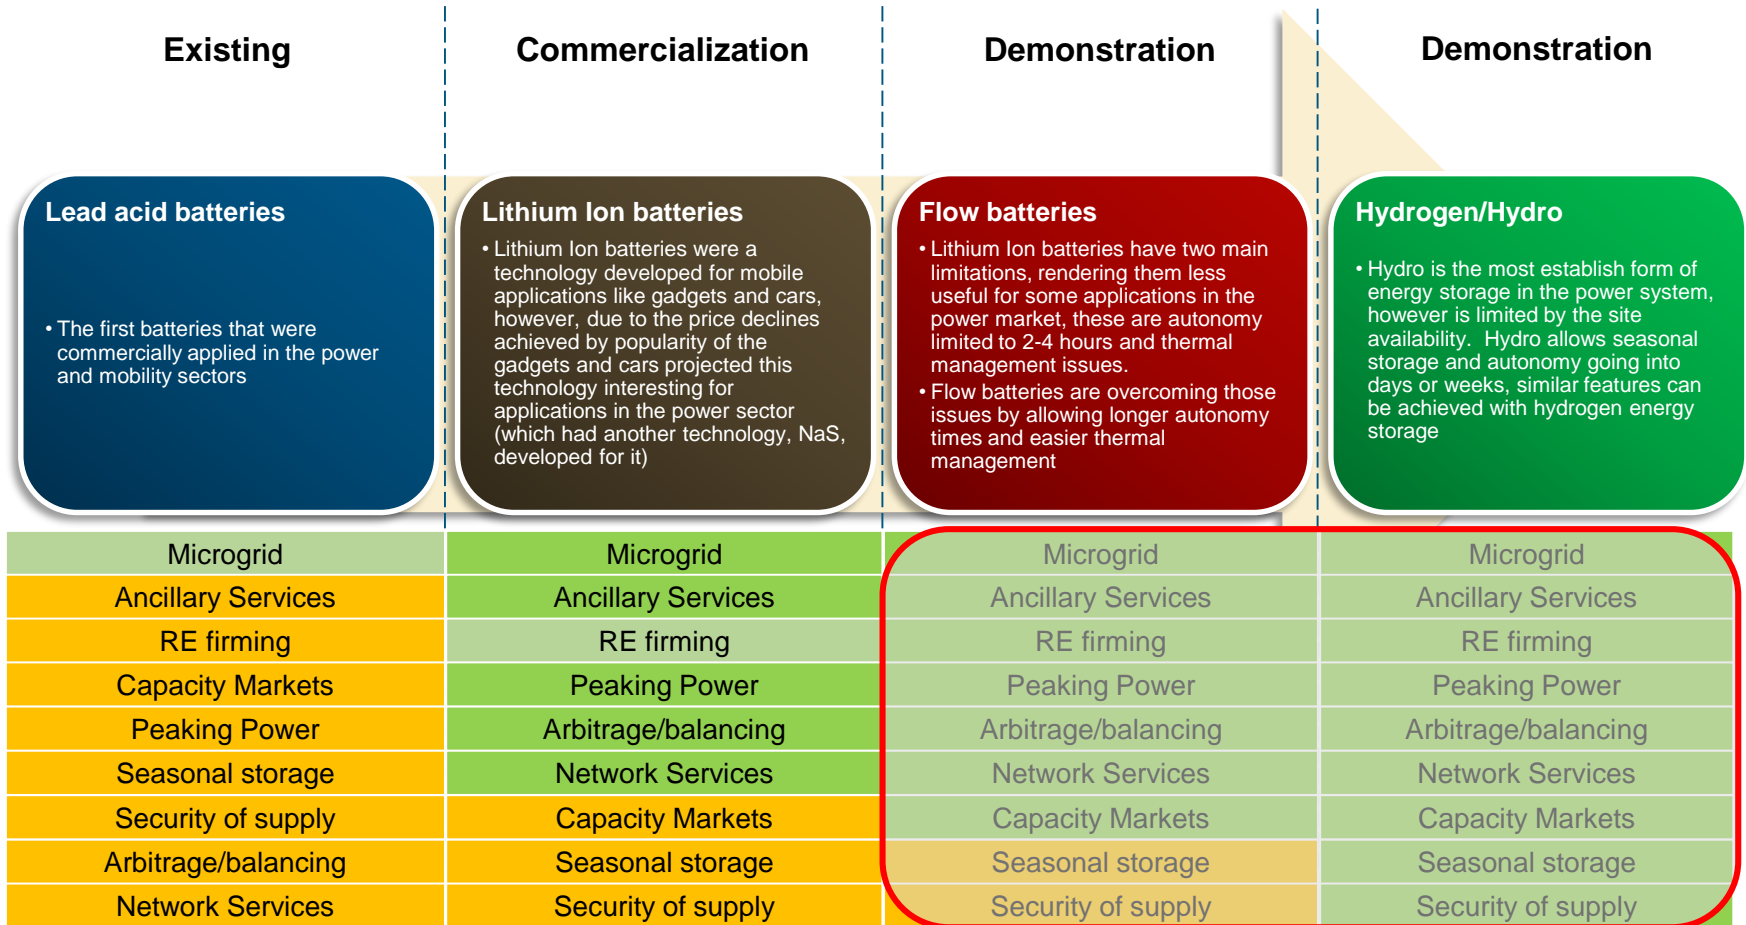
Existing

Commercialization

Demonstration

Demonstration

Lead acid batteries

• The first batteries that were commercially applied in the power and mobility sectors

Lithium Ion batteries

• Lithium Ion batteries were a technology developed for mobile applications like gadgets and cars, however, due to the price declines achieved by popularity of the gadgets and cars projected this technology interesting for applications in the power sector (which had another technology, NaS, developed for it)

Flow batteries

• Lithium Ion batteries have two main limitations, rendering them less useful for some applications in the power market, these are autonomy limited to 2-4 hours and thermal management issues.
• Flow batteries are overcoming those issues by allowing longer autonomy times and easier thermal management

Hydrogen/Hydro

• Hydro is the most establish form of energy storage in the power system, however is limited by the site availability. Hydro allows seasonal storage and autonomy going into days or weeks, similar features can be achieved with hydrogen energy storage

| | | | |
|---|---|---|---|
| Microgrid | Microgrid | Microgrid | Microgrid |
| Ancillary Services | Ancillary Services | Ancillary Services | Ancillary Services |
| RE firming | RE firming | RE firming | RE firming |
| Capacity Markets | Peaking Power | Peaking Power | Peaking Power |
| Peaking Power | Arbitrage/balancing | Arbitrage/balancing | Arbitrage/balancing |
| Seasonal storage | Network Services | Network Services | Network Services |
| Security of supply | Capacity Markets | Capacity Markets | Capacity Markets |
| Arbitrage/balancing | Seasonal storage | Seasonal storage | Seasonal storage |
| Network Services | Security of supply | Security of supply | Security of supply |